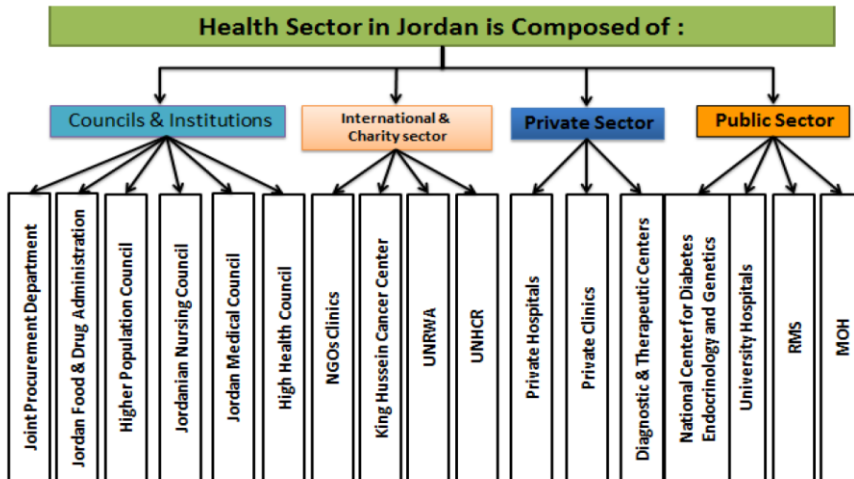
Health Sector in Jordan is Composed of :

Councils & Institutions

International & Charity sector

Private Sector

Public Sector

Joint Procurement Department

Jordan Food & Drug Administration

Higher Population Council

Jordanian Nursing Council

Jordan Medical Council

High Health Council

NGOs Clinics

King Hussein Cancer Center

UNRWA

UNHCR

Private Hospitals

Private Clinics

Diagnostic & Therapeutic Centers

National Center for Diabetes Endocrinology and Genetics

University Hospitals

RMS

MOH